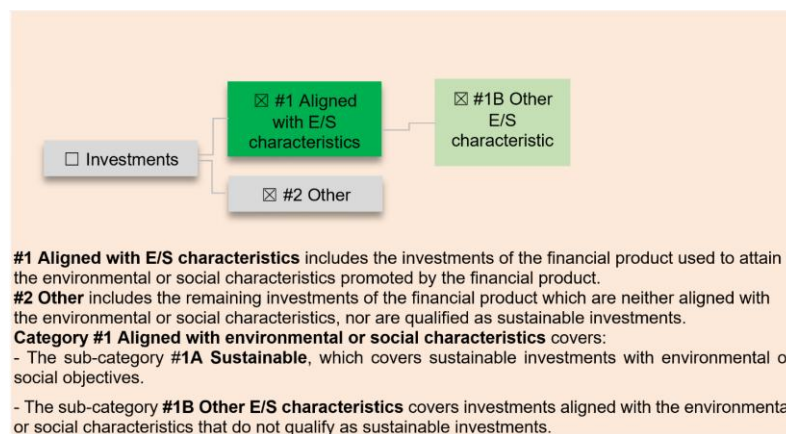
☐ Investments

☒ #1 Aligned with E/S characteristics

☒ #1B Other E/S characteristic

☒ #2 Other

**#1 Aligned with E/S characteristics** includes the investments of the financial product used to attain the environmental or social characteristics promoted by the financial product.
**#2 Other** includes the remaining investments of the financial product which are neither aligned with the environmental or social characteristics, nor are qualified as sustainable investments.
**Category #1 Aligned with environmental or social characteristics** covers:
- The sub-category **#1A Sustainable**, which covers sustainable investments with environmental o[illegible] social objectives.

- The sub-category **#1B Other E/S characteristics** covers investments aligned with the environmenta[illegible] or social characteristics that do not qualify as sustainable investments.